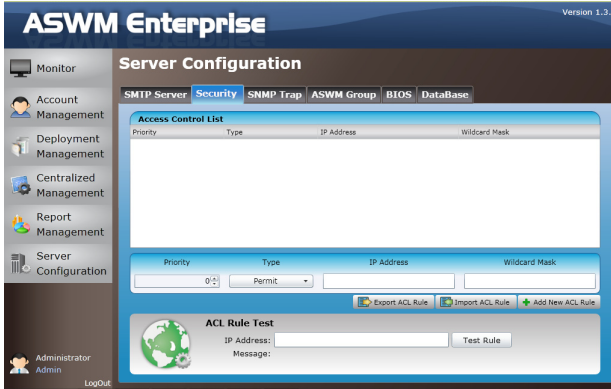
ASWM Enterprise

Version 1.3.

Monitor

Account Management

Deployment Management

Centralized Management

Report Management

Server Configuration

Administrator
Admin

LogOut

Server Configuration

SMTP Server | Security | SNMP Trap | ASWM Group | BIOS | DataBase

Access Control List

| Priority | Type | IP Address | Wildcard Mask |
|---|---|---|---|

Priority | Type | IP Address | Wildcard Mask

0 | Permit

Export ACL Rule | Import ACL Rule | Add New ACL Rule

ACL Rule Test

IP Address: | Test Rule

Message: